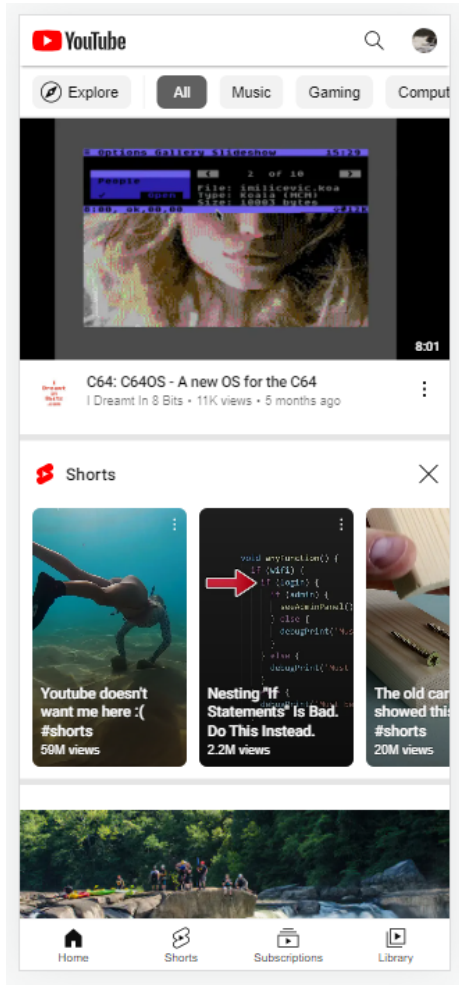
YouTube

Explore All Music Gaming Comput

Options Gallery Slideshow 15:29
People
2 of 10
File: imiticevic.koa
Type: Koala (MCM)
Size: 10003 bytes
8:01

C64: C64OS - A new OS for the C64
I Dreamt In 8 Bits • 11K views • 5 months ago

Shorts

Youtube doesn't want me here :( #shorts
59M views

void anyFunction() {
if (wifi) {
if (login) {
if (admin) {
seeAdminPanel()
} else {
debugPrint('Mu
}
} else {
debugPrint('Must

Nesting "If Statements" Is Bad. Do This Instead.
2.2M views

The old car showed this #shorts
20M views

Home Shorts Subscriptions Library